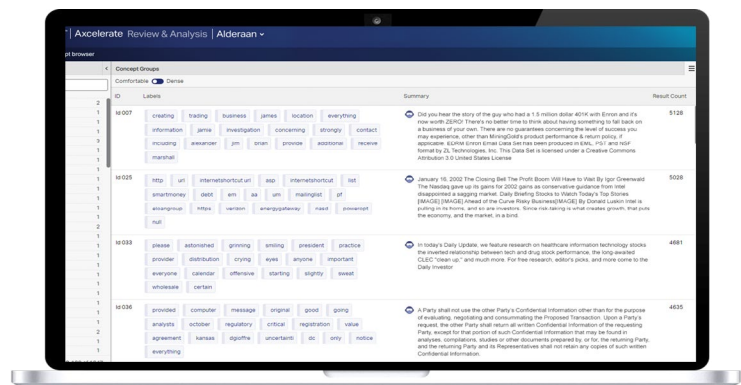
Axcelerate Review & Analysis | Alderaan

pt browser

Concept Groups

Comfortable Dense

| ID | Labels | Summary | Result Count |
|---|---|---|---|
| Id:007 | creating trading business james location everything information jamie investigation concerning strongly contact including alexander jim brian provide additional receive marshall | Did you hear the story of the guy who had a 1.5 million dollar 401K with Enron and it's now worth ZERO! There's no better time to think about having something to fall back on a business of your own. There are no guarantees concerning the level of success you may experience, other than MiningGold's product performance & return policy, if applicable. EDRM Enron Email Data Set has been produced in EML, PST and NSF format by ZL Technologies, Inc. This Data Set is licensed under a Creative Commons Attribution 3.0 United States License | 5128 |
| Id:025 | http url internetshortcut url asp internetshortcut list smartmoney debt em aa um mailinglist pf aksangroup https varizon energygateway nasd powerxpt null | January 16, 2002 The Closing Bell The Profit Boom Will Have to Wait By Igor Greenwald The Nasdaq gave up its gains for 2002 gains as conservative guidance from Intel disappointed a sagging market. Daily Briefing Stocks to Watch Today's Top Stories [IMAGE] [IMAGE] Ahead of the Curve Risky Business[IMAGE] By Donald Luskin Intel is putting in its thorns, and so are investors. Since risk-taking is what creates growth, that puts the economy, and the market, in a bind. | 5028 |
| Id:033 | please astonished grinning smiling president practice provider distribution crying eyes anyone important everyone calendar offensive starting slightly sweat wholesale certain | In today's Daily Update, we feature research on healthcare information technology stocks the inverted relationship between tech and drug stock performance, the long-awaited CLEC "clean up," and much more. For free research, editor's picks, and more come to the Daily Investor | 4681 |
| Id:036 | provided computer message original good going analysts october regulatory critical registration value agreement kansas dgioffre uncertainti dc only notice everything | A Party shall not use the other Party's Confidential Information other than for the purpose of evaluating, negotiating and consummating the Proposed Transaction. Upon a Party's request, the other Party shall return all written Confidential Information of the requesting Party, except for that portion of such Confidential Information that may be found in analyses, compilations, studies or other documents prepared by, or for, the returning Party, and the returning Party and its Representatives shall not retain any copies of such written Confidential Information. | 4635 |